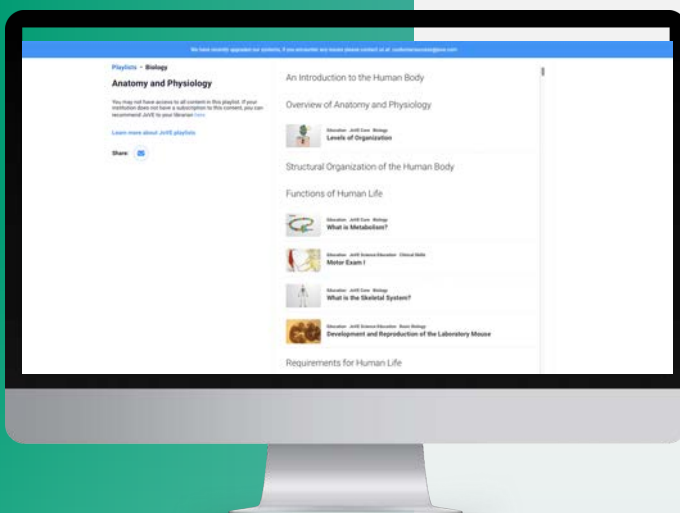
We have recently upgraded our contents. If you encounter any issues please contact us at: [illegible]

Playlists › Biology

Anatomy and Physiology

You may not have access to all content in this playlist. If your institution does not have a subscription to this content, you can recommend JoVE to your librarian here

Learn more about JoVE playlists

Share:

An Introduction to the Human Body

Overview of Anatomy and Physiology

Education JoVE Core Biology
Levels of Organization

Structural Organization of the Human Body

Functions of Human Life

Education JoVE Core Biology
What is Metabolism?

Education JoVE Science Education Clinical Skills
Motor Exam I

Education JoVE Core Biology
What is the Skeletal System?

Education JoVE Science Education Basic Biology
Development and Reproduction of the Laboratory Mouse

Requirements for Human Life